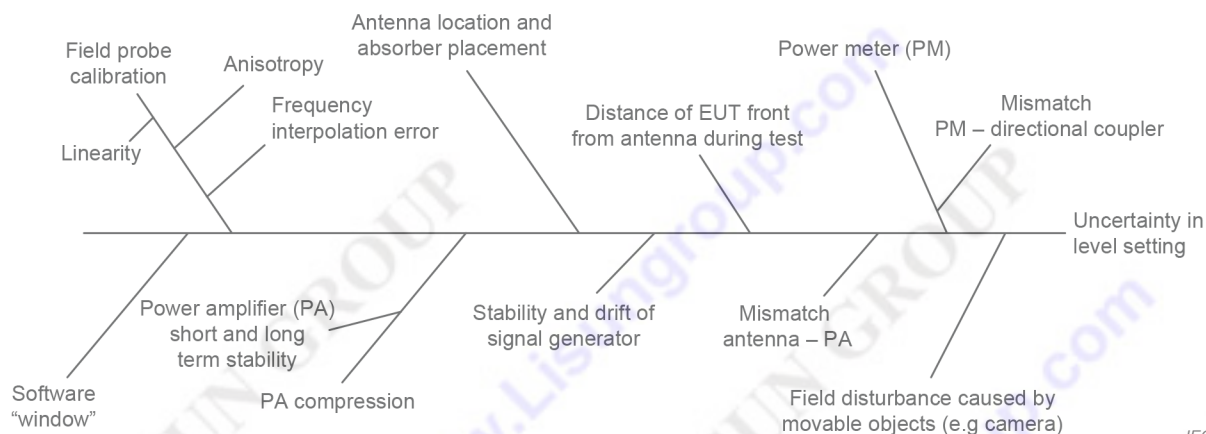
Field probe calibration

Anisotropy

Antenna location and absorber placement

Power meter (PM)

Frequency interpolation error

Linearity

Distance of EUT front from antenna during test

Mismatch PM – directional coupler

Uncertainty in level setting

Power amplifier (PA) short and long term stability

Stability and drift of signal generator

Mismatch antenna – PA

Software "window"

PA compression

Field disturbance caused by movable objects (e.g camera)

www.Lisungroup.com

LISUN GROUP

IEC